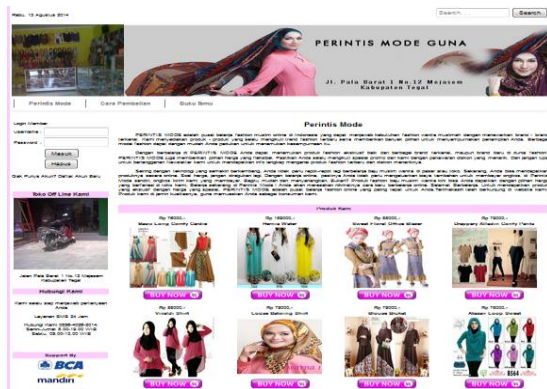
Rabu, 13 Agustus 2014

Search...

Search

PERINTIS MODE GUNA

Jl. Palu Barat 1 No.12 Mejasem Kabupaten Tegal

Perintis Mode

Cara Pembelian

Buku Tamu

Login Member

Username :

Password :

Masuk

Hapus

Belum Punya Akun? Daftar Akun Baru

Toko Off Line Kami

Jalan Palu Barat 1 No.12 Mejasem Kabupaten Tegal

Hubungi Kami

Kami selalu siap melayani pelanggan Anda

Layanan SMS 24 Jam

Support By

BCA

mandiri

Perintis Mode

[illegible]

Produk Kami

Rp 78000,-
Maxxi Long Comfy Combo

Rp 78000,-
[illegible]

Rp 58000,-
Sweet Floral Office Blazer

Rp 78000,-
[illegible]

BUY NOW

BUY NOW

BUY NOW

BUY NOW

Rp 68000,-
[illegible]

Rp 78000,-
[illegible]

Rp 78000,-
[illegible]

Rp 78000,-
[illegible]

BUY NOW

BUY NOW

BUY NOW

BUY NOW